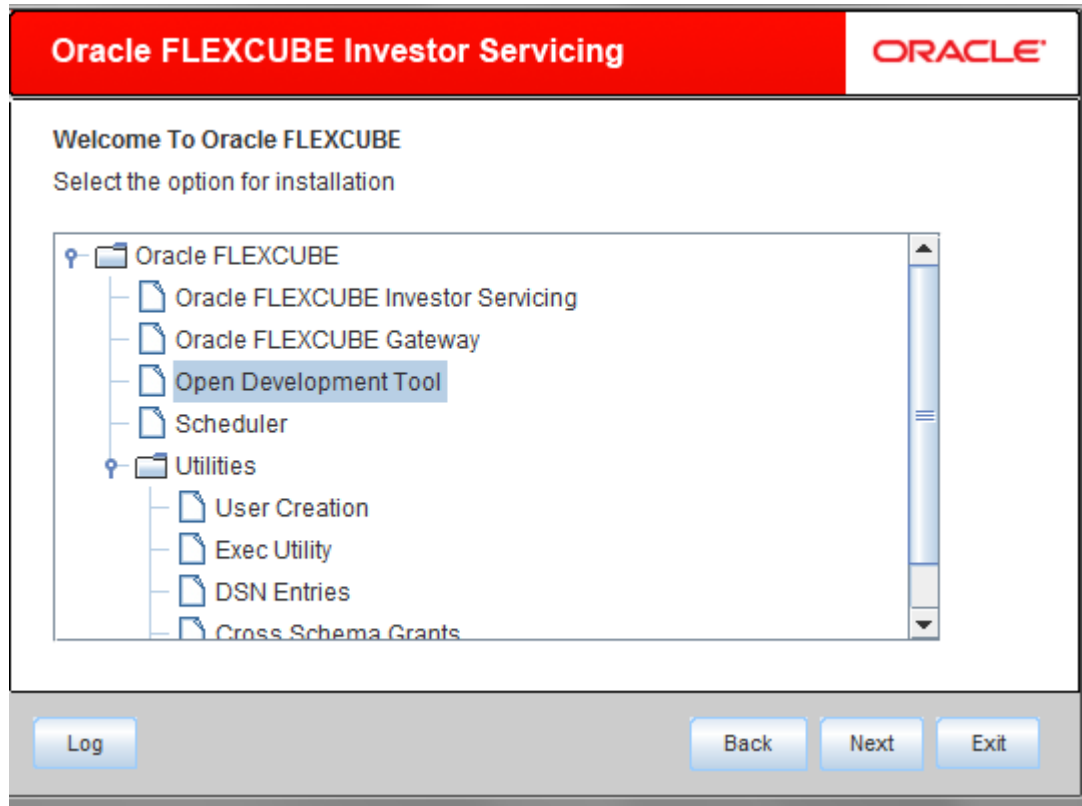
Oracle FLEXCUBE Investor Servicing

ORACLE

Welcome To Oracle FLEXCUBE

Select the option for installation

Oracle FLEXCUBE
Oracle FLEXCUBE Investor Servicing
Oracle FLEXCUBE Gateway
Open Development Tool
Scheduler
Utilities
User Creation
Exec Utility
DSN Entries
Cross Schema Grants

Log

Back

Next

Exit